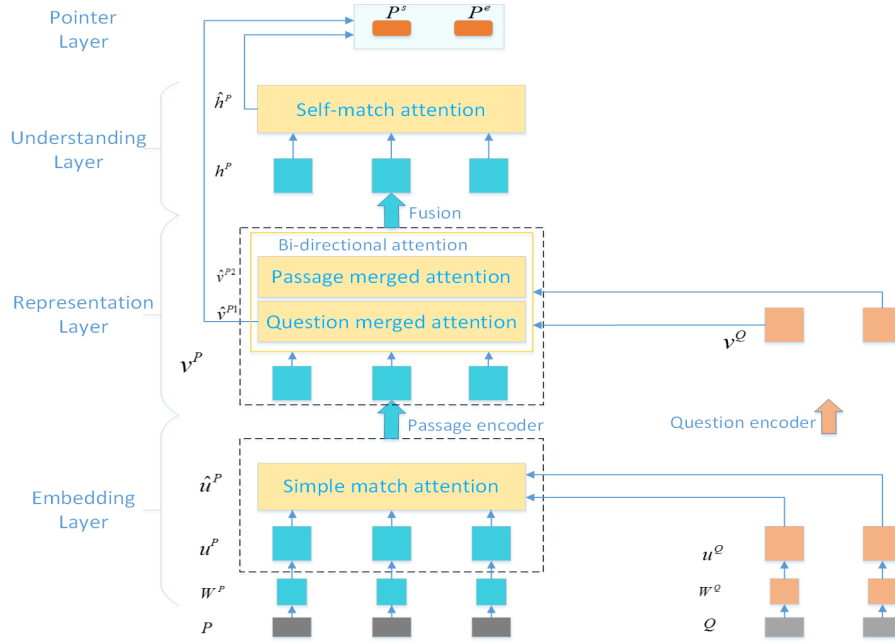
Pointer Layer

$P^s$ $P^e$

Understanding Layer

$\hat{h}^P$

Self-match attention

$h^P$

Fusion

Bi-directional attention

$\hat{v}^{P2}$

Passage merged attention

Representation Layer

$\hat{v}^{P1}$

Question merged attention

$v^Q$

$v^P$

Passage encoder

Question encoder

Embedding Layer

$\hat{u}^P$

Simple match attention

$u^P$

$u^Q$

$W^P$

$W^Q$

$P$

$Q$